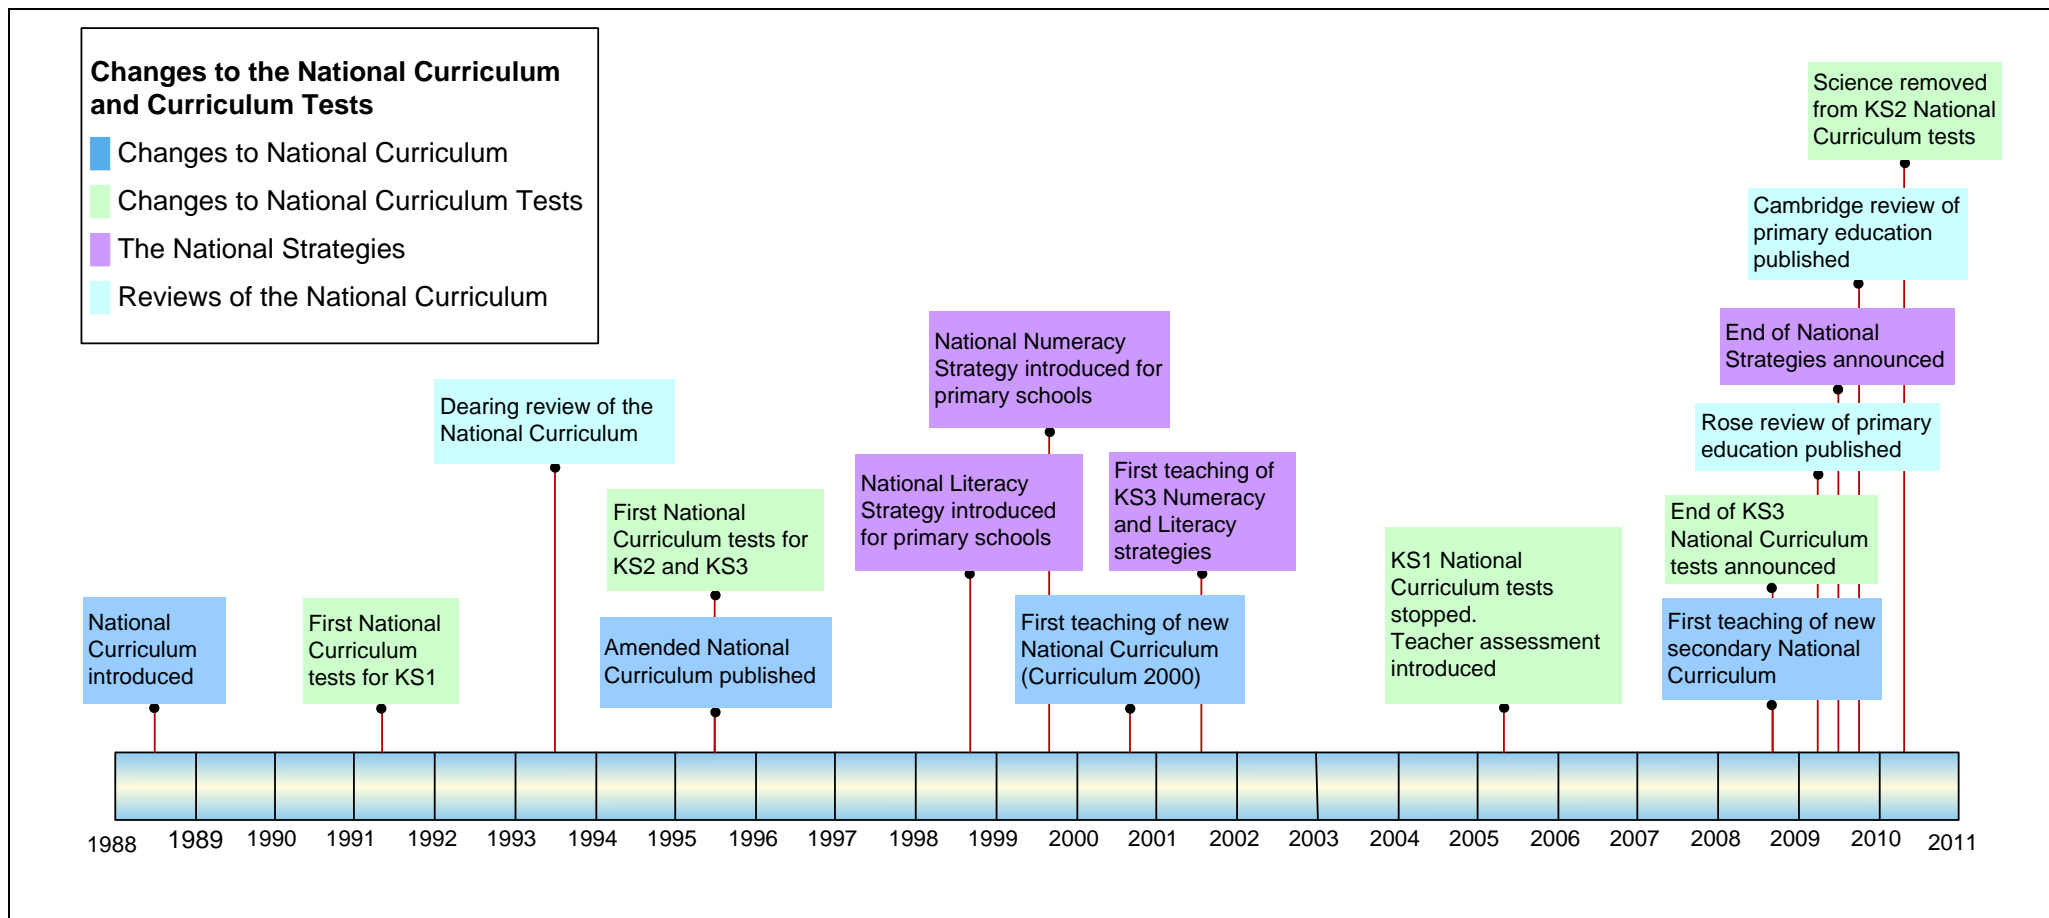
Changes to the National Curriculum and Curriculum Tests

Changes to National Curriculum

Changes to National Curriculum Tests

The National Strategies

Reviews of the National Curriculum

Science removed from KS2 National Curriculum tests

Cambridge review of primary education published

End of National Strategies announced

Rose review of primary education published

National Numeracy Strategy introduced for primary schools

Dearing review of the National Curriculum

National Literacy Strategy introduced for primary schools

First teaching of KS3 Numeracy and Literacy strategies

First National Curriculum tests for KS2 and KS3

End of KS3 National Curriculum tests announced

KS1 National Curriculum tests stopped. Teacher assessment introduced

National Curriculum introduced

First National Curriculum tests for KS1

Amended National Curriculum published

First teaching of new National Curriculum (Curriculum 2000)

First teaching of new secondary National Curriculum

1988 1989 1990 1991 1992 1993 1994 1995 1996 1997 1998 1999 2000 2001 2002 2003 2004 2005 2006 2007 2008 2009 2010 2011